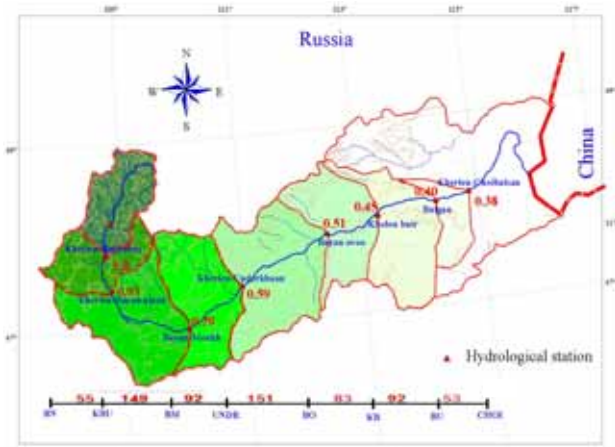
Russia

N
W E
S

China

Kherlen Bayanovoo
0.93
Kherlen Underkhaan
0.90
Bayan ovoo
0.81
0.45
Choibalsan
0.40
Bulgan
Kherlen Choibalsan
0.38
0.70

▲ Hydrological station

| BN | | KBU | | BM | | UNDR | | BO | | KB | | BU | | CHOIB |
|---|---|---|---|---|---|---|---|---|---|---|---|---|---|---|
| | 55 | | 149 | | 92 | | 151 | | 83 | | 92 | | 53 | |